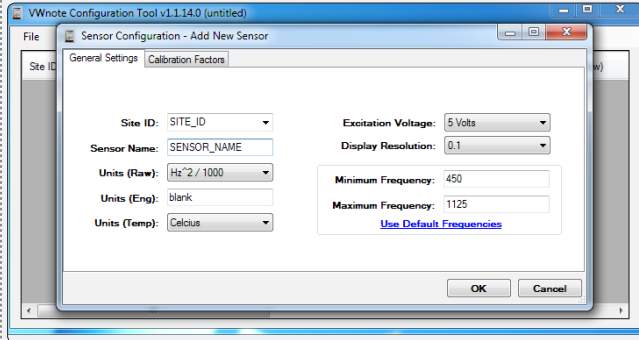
VWnote Configuration Tool v1.1.14.0 (untitled)

File

Site ID

w)

Sensor Configuration - Add New Sensor

General Settings | Calibration Factors

Site ID: SITE_ID

Sensor Name: SENSOR_NAME

Units (Raw): Hz^2 / 1000

Units (Eng): blank

Units (Temp): Celcius

Excitation Voltage: 5 Volts

Display Resolution: 0.1

Minimum Frequency: 450

Maximum Frequency: 1125

Use Default Frequencies

OK

Cancel